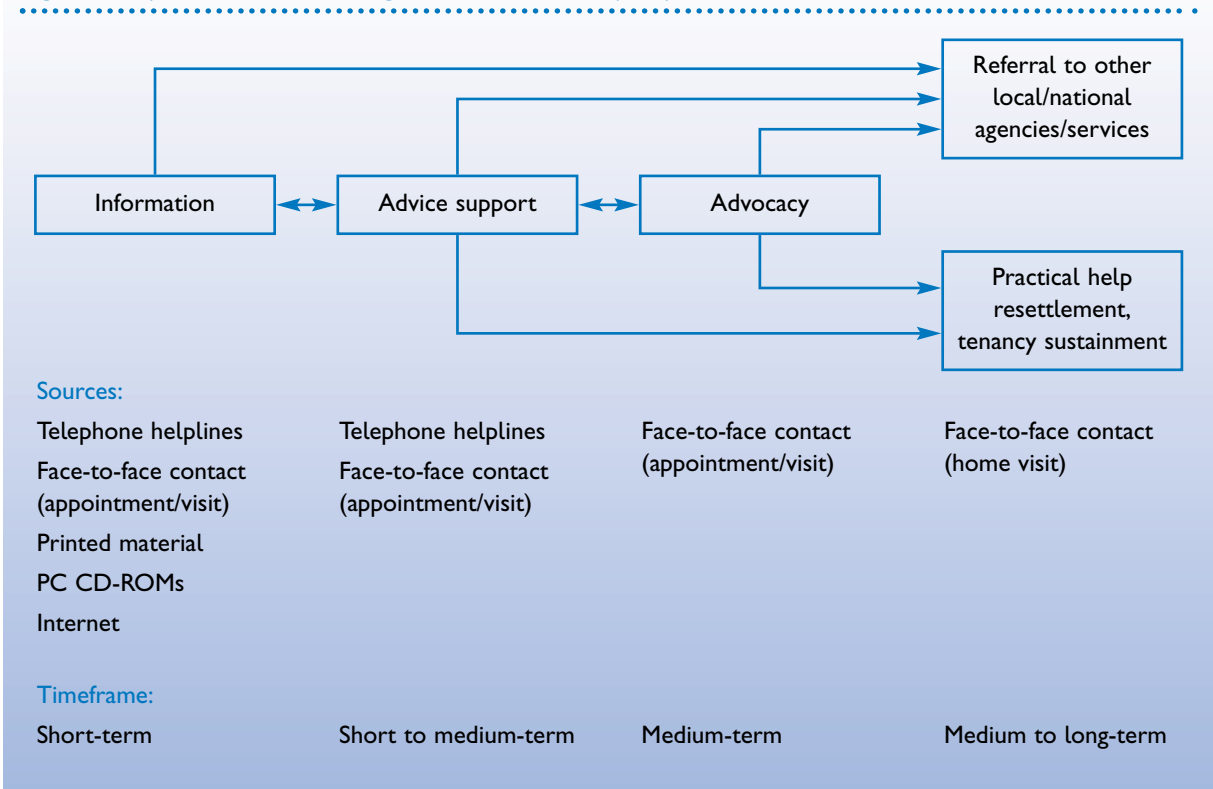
Referral to other local/national agencies/services

Information

Advice support

Advocacy

Practical help resettlement, tenancy sustainment

Sources:

Telephone helplines
Face-to-face contact (appointment/visit)
Printed material
PC CD-ROMs
Internet

Telephone helplines
Face-to-face contact (appointment/visit)

Face-to-face contact (appointment/visit)

Face-to-face contact (home visit)

Timeframe:

Short-term

Short to medium-term

Medium-term

Medium to long-term